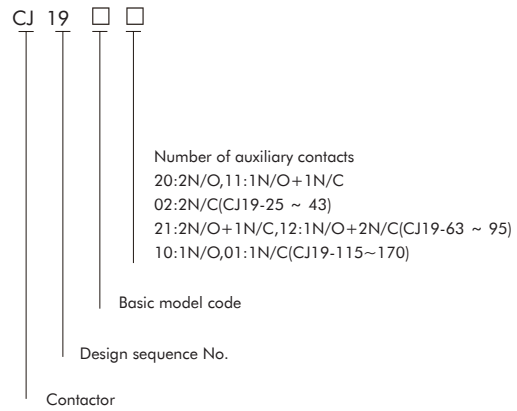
CJ 19 □ □

Number of auxiliary contacts
20:2N/O,11:1N/O+1N/C
02:2N/C(CJ19-25 ~ 43)
21:2N/O+1N/C,12:1N/O+2N/C(CJ19-63 ~ 95)
10:1N/O,01:1N/C(CJ19-115~170)

Basic model code

Design sequence No.

Contactor